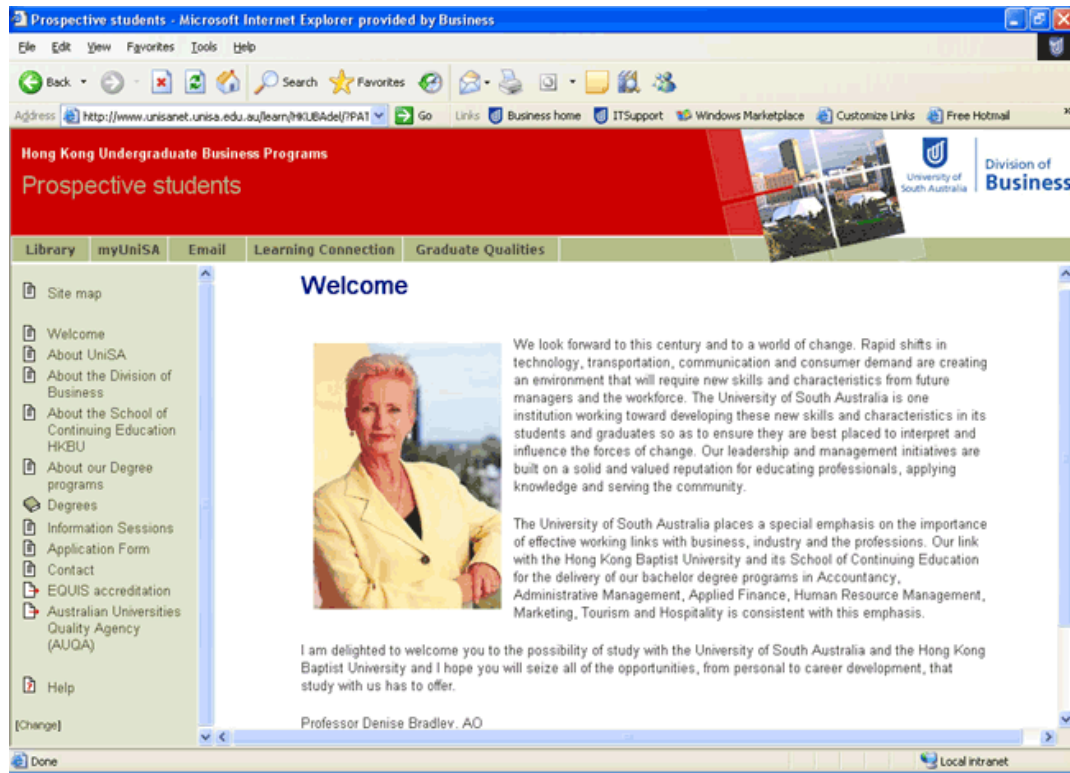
Prospective students - Microsoft Internet Explorer provided by Business

File Edit View Favorites Tools Help

Back Search Favorites

Address http://www.unisanet.unisa.edu.au/learn/HKUBAdel/?PA1 Go Links Business home ITSupport Windows Marketplace Customize Links Free Hotmail

Hong Kong Undergraduate Business Programs

Prospective students

University of South Australia

Division of Business

Library myUniSA Email Learning Connection Graduate Qualities

Site map

Welcome
About UniSA
About the Division of Business
About the School of Continuing Education HKBU
About our Degree programs
Degrees
Information Sessions
Application Form
Contact
EQUIS accreditation
Australian Universities Quality Agency (AUQA)

Help

[Change]

Welcome

We look forward to this century and to a world of change. Rapid shifts in technology, transportation, communication and consumer demand are creating an environment that will require new skills and characteristics from future managers and the workforce. The University of South Australia is one institution working toward developing these new skills and characteristics in its students and graduates so as to ensure they are best placed to interpret and influence the forces of change. Our leadership and management initiatives are built on a solid and valued reputation for educating professionals, applying knowledge and serving the community.

The University of South Australia places a special emphasis on the importance of effective working links with business, industry and the professions. Our link with the Hong Kong Baptist University and its School of Continuing Education for the delivery of our bachelor degree programs in Accountancy, Administrative Management, Applied Finance, Human Resource Management, Marketing, Tourism and Hospitality is consistent with this emphasis.

I am delighted to welcome you to the possibility of study with the University of South Australia and the Hong Kong Baptist University and I hope you will seize all of the opportunities, from personal to career development, that study with us has to offer.

Professor Denise Bradley, AO

Done

Local intranet